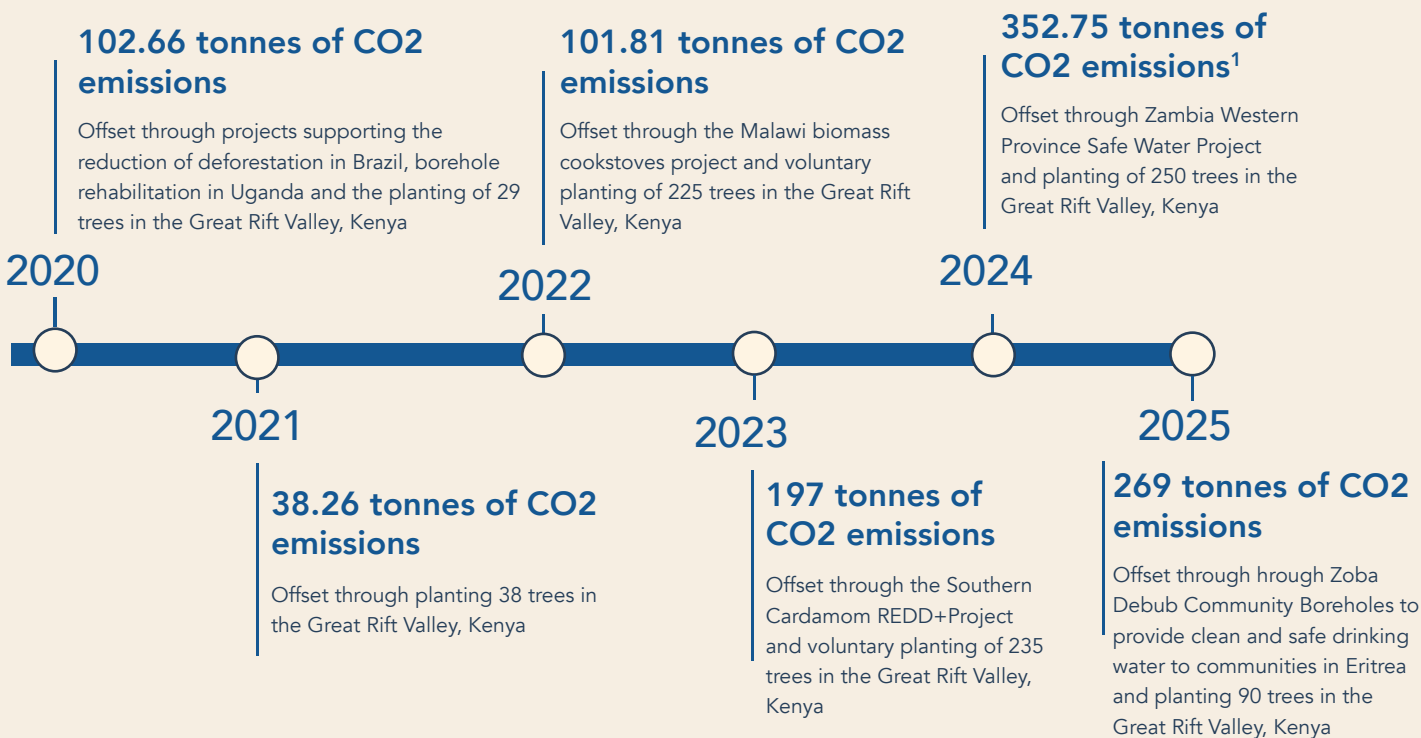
102.66 tonnes of CO2 emissions

Offset through projects supporting the reduction of deforestation in Brazil, borehole rehabilitation in Uganda and the planting of 29 trees in the Great Rift Valley, Kenya

2020

2021

38.26 tonnes of CO2 emissions

Offset through planting 38 trees in the Great Rift Valley, Kenya

101.81 tonnes of CO2 emissions

Offset through the Malawi biomass cookstoves project and voluntary planting of 225 trees in the Great Rift Valley, Kenya

2022

2023

197 tonnes of CO2 emissions

Offset through the Southern Cardamom REDD+Project and voluntary planting of 235 trees in the Great Rift Valley, Kenya

352.75 tonnes of CO2 emissions$^1$

Offset through Zambia Western Province Safe Water Project and planting of 250 trees in the Great Rift Valley, Kenya

2024

2025

269 tonnes of CO2 emissions

Offset through hrough Zoba Debub Community Boreholes to provide clean and safe drinking water to communities in Eritrea and planting 90 trees in the Great Rift Valley, Kenya